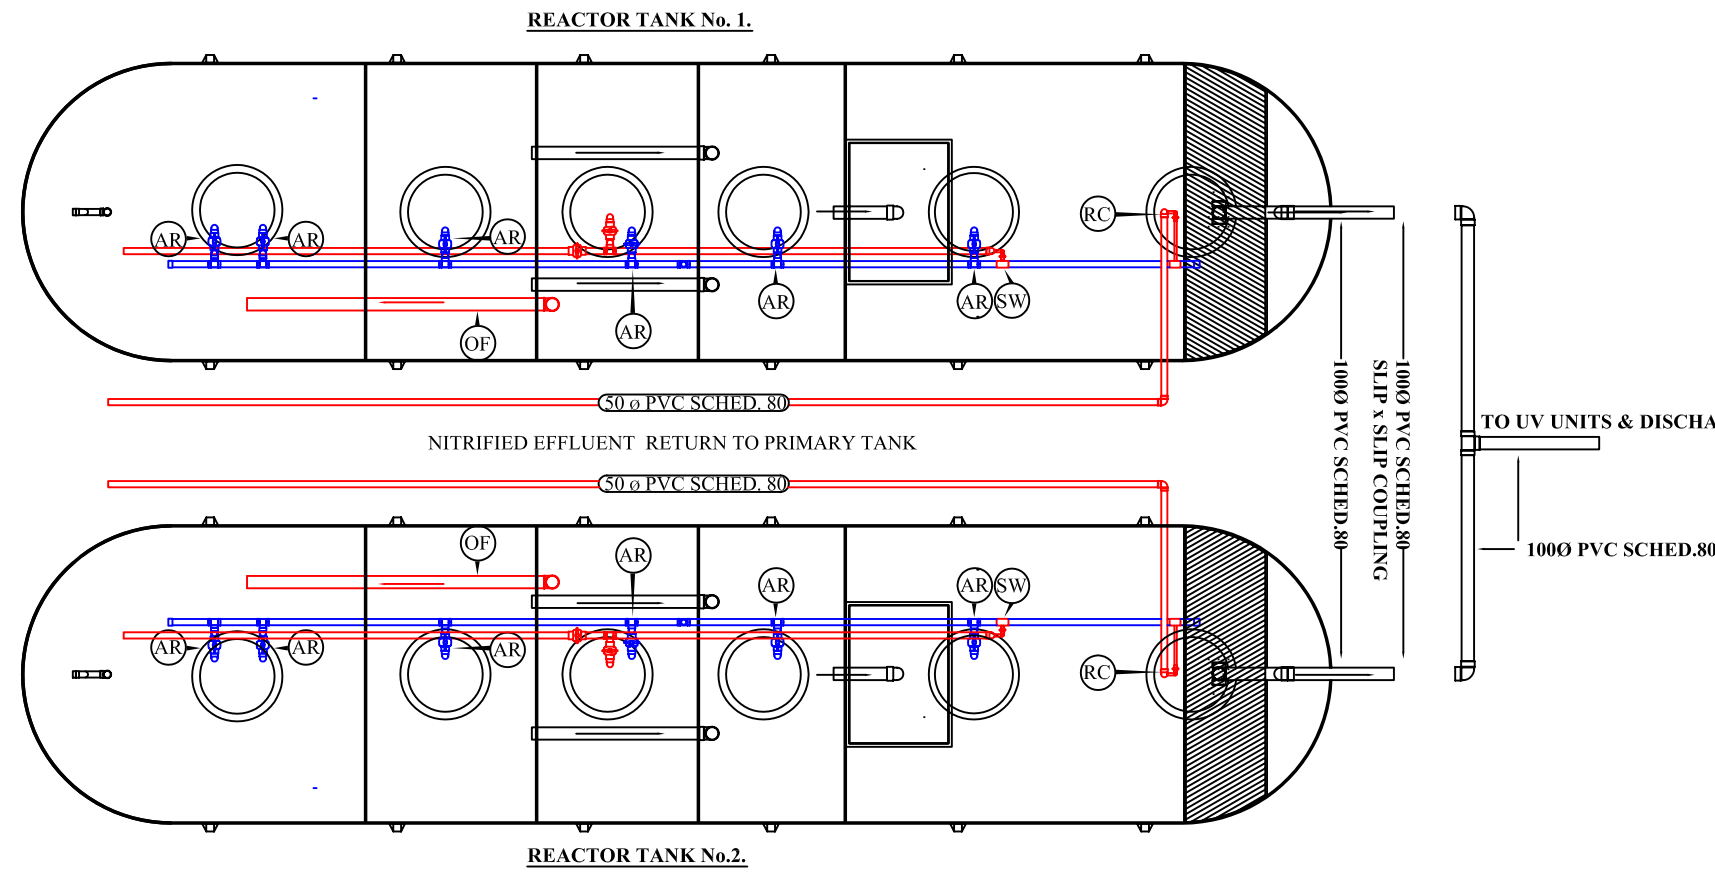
REACTOR TANK No. 1.

AR AR AR AR AR AR AR SW RC OF

50 ø PVC SCHED. 80

NITRIFIED EFFLUENT RETURN TO PRIMARY TANK

50 ø PVC SCHED. 80

OF AR AR AR SW AR AR AR RC

REACTOR TANK No.2.

100Ø PVC SCHED.80

100Ø PVC SCHED.80

SLIP x SLIP COUPLING

TO UV UNITS & DISCHA

100Ø PVC SCHED.80